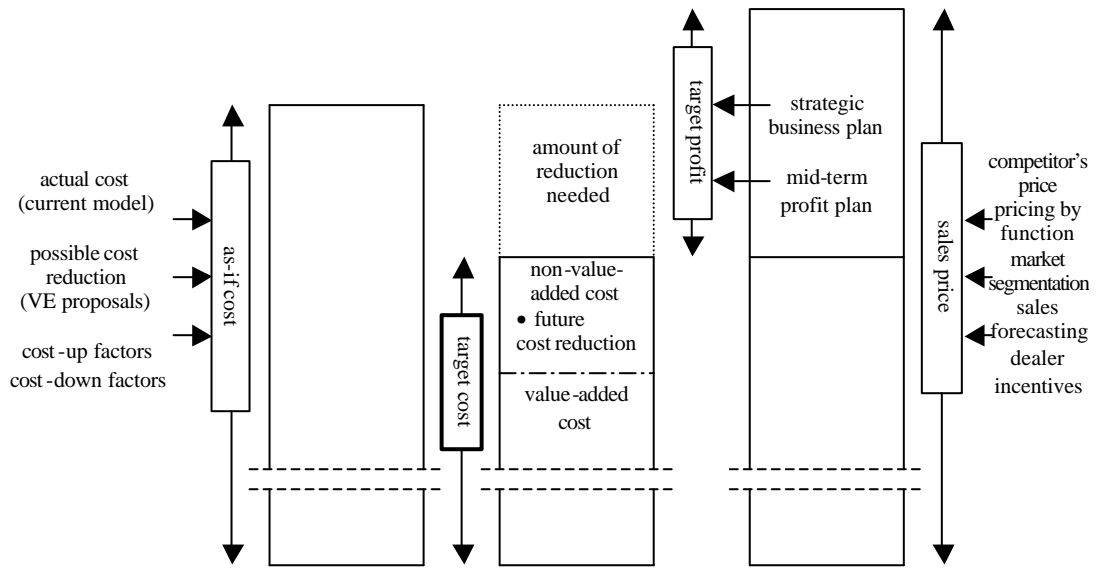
actual cost (current model)

possible cost reduction (VE proposals)

cost-up factors

cost-down factors

as-if cost

target cost

amount of reduction needed

non-value-added cost

• future cost reduction

value-added cost

target profit

strategic business plan

mid-term profit plan

sales price

competitor's price

pricing by function

market segmentation

sales forecasting

dealer incentives